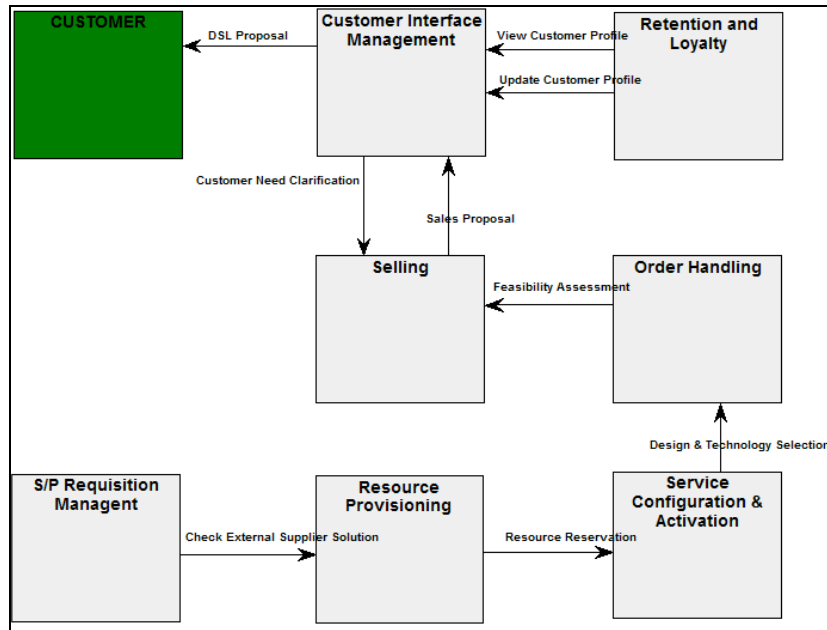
CUSTOMER

DSL Proposal

Customer Interface Management

View Customer Profile

Update Customer Profile

Retention and Loyalty

Customer Need Clarification

Sales Proposal

Selling

Feasibility Assessment

Order Handling

Design & Technology Selectio

S/P Requisition Managent

Check External Supplier Solution

Resource Provisioning

Resource Reservation

Service Configuration & Activation